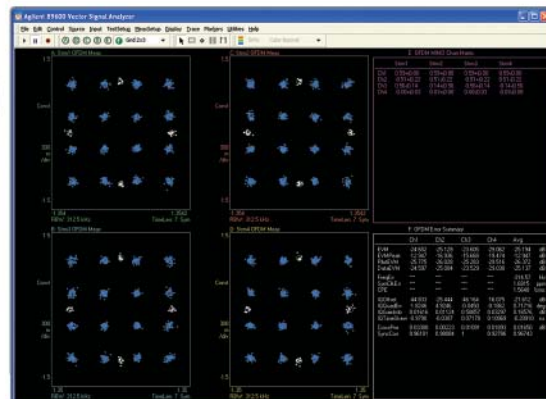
Agilent 89600 Vector Signal Analyzer

File Edit Control Source Input TestSetup MeasSetup Display Trace Markers Utilities Help

A: Stre0 OFDM Meas

1.5

Const

300 m /div

-1.5

-1.5064

RBW: 312.5 kHz

1.5062

TimeLen: 7.5 µs

C: Stre1 OFDM Meas

1.5

-1.5

1.504

RBW: 312.5 kHz

1.5062

TimeLen: 7.5 µs

E: OFDM MIMO Chan Matrix

| | Stre0 | Stre1 | Stre2 | Stre3 |
|---|---|---|---|---|
| Ch1 | 0.59+0.00 | 0.59+0.00 | 0.59+0.00 | 0.59+0.00 |
| Ch2 | -0.59+0.00 | 0.59+0.00 | -0.59+0.00 | 0.59+0.00 |
| Ch3 | 0.59-0.14 | -0.14+0.59 | -0.59+0.14 | -0.14+0.59 |
| Ch4 | 0.59+0.00 | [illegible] | 0.59+0.00 | 0.59+0.00 |

B: Stre2 OFDM Meas

1.5

Const

300 m /div

-1.5

-1.35

RBW: 312.5 kHz

1.35

TimeLen: 7.5 µs

D: Stre3 OFDM Meas

-1.35

RBW: 312.5 kHz

1.35

TimeLen: 7.5 µs

F: OFDM Error Summary

| | Ch1 | Ch2 | Ch3 | Ch4 | Avg | |
|---|---|---|---|---|---|---|
| EVM | -24.692 | -25.129 | -25.605 | -25.067 | -25.134 | dB |
| EVMPeak | -12.967 | -16.306 | -15.666 | -18.478 | -12.967 | dB |
| PilotEVM | -26.775 | -26.030 | -25.269 | -28.974 | -26.372 | dB |
| DataEVM | -24.587 | -25.084 | -23.529 | -25.038 | -25.137 | dB |
| FreqErr | | | | | -316.67 | Hz |
| SymClkErr | | | | | 1.6815 | ppm |
| CPE | | | | | 1.5048 | %rms |
| IQOffset | -44.693 | -25.444 | -46.164 | -18.079 | -21.612 | dB |
| IQQuadErr | 1.5298 | 4.5646 | 0.0450 | -0.1062 | 0.75776 | deg |
| IQGainImb | 0.01619 | 0.01124 | 0.56657 | 0.02297 | 0.16576 | dB |
| IQTimeSkew | -0.9798 | -0.0087 | 0.07178 | 0.10069 | -0.23910 | ns |
| CrossPwr | 0.00288 | 0.00223 | 0.00388 | 0.00180 | 0.00250 | dB |
| SyncCorr | 0.96191 | 0.98884 | 1 | 0.92798 | 0.96743 | |